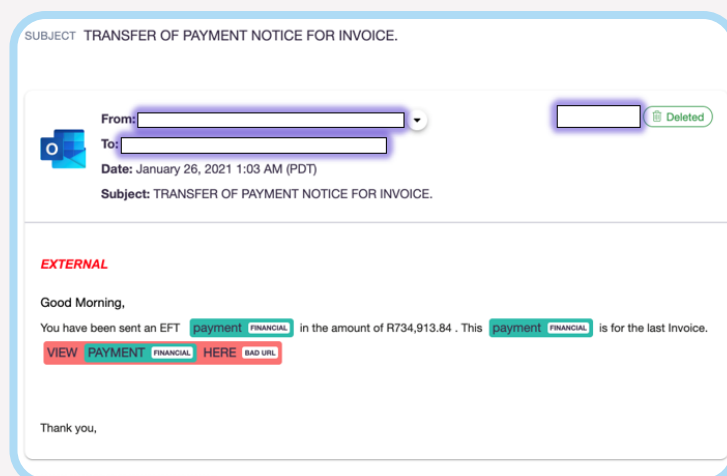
SUBJECT TRANSFER OF PAYMENT NOTICE FOR INVOICE.

From:

To:

Date: January 26, 2021 1:03 AM (PDT)

Subject: TRANSFER OF PAYMENT NOTICE FOR INVOICE.

Deleted

EXTERNAL

Good Morning,

You have been sent an EFT payment FINANCIAL in the amount of R734,913.84 . This payment FINANCIAL is for the last Invoice.

VIEW PAYMENT FINANCIAL HERE BAD URL

Thank you,